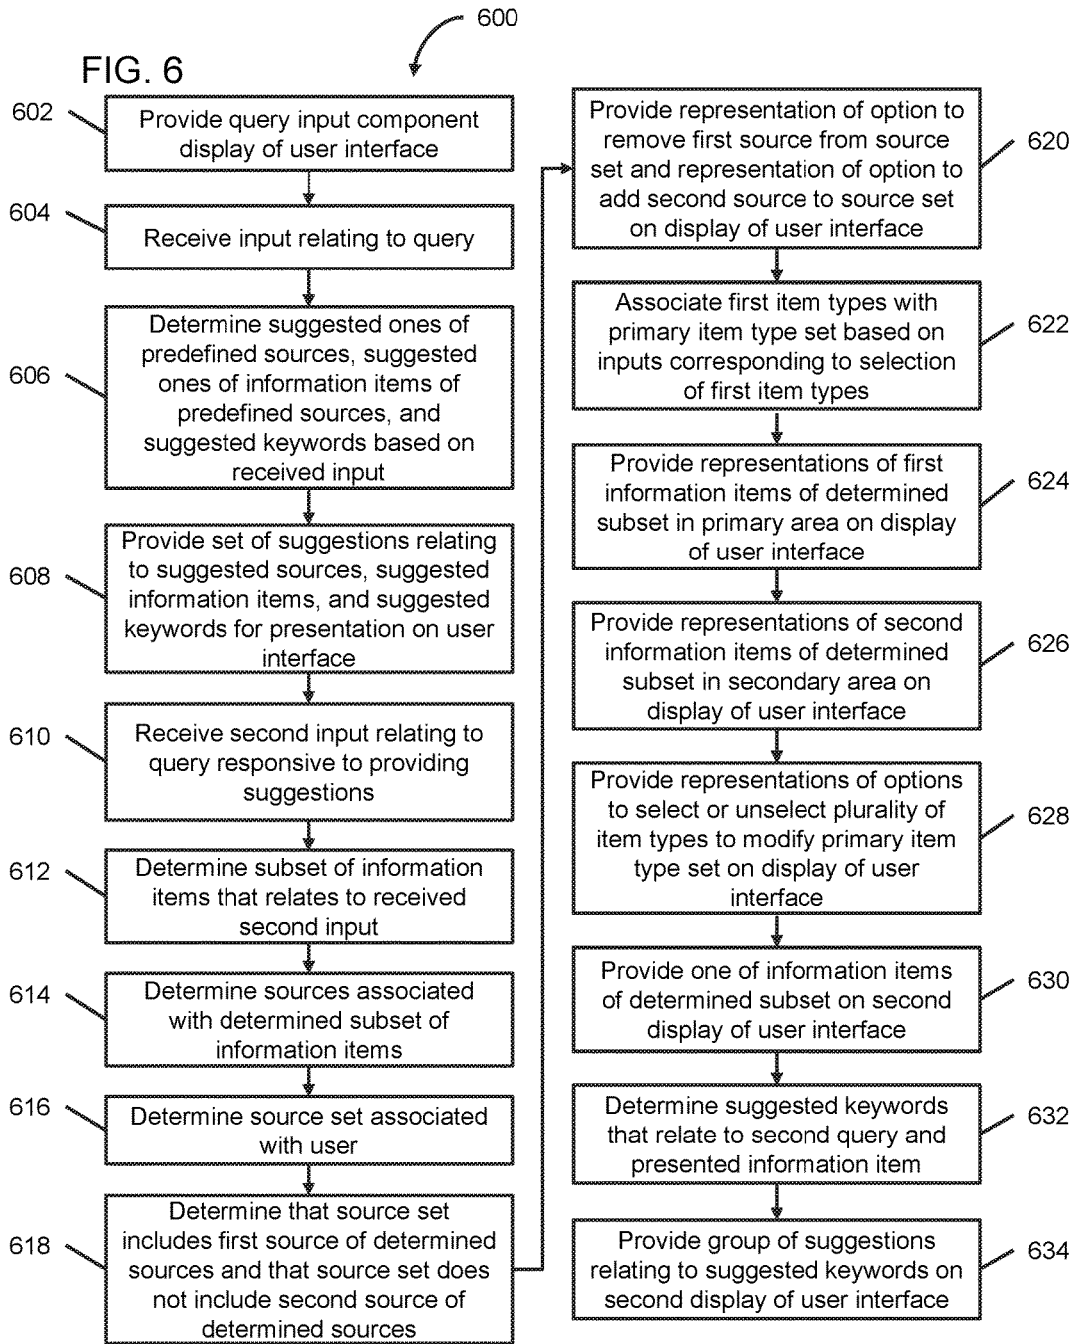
600

FIG. 6

602 Provide query input component display of user interface

604 Receive input relating to query

606 Determine suggested ones of predefined sources, suggested ones of information items of predefined sources, and suggested keywords based on received input

608 Provide set of suggestions relating to suggested sources, suggested information items, and suggested keywords for presentation on user interface

610 Receive second input relating to query responsive to providing suggestions

612 Determine subset of information items that relates to received second input

614 Determine sources associated with determined subset of information items

616 Determine source set associated with user

618 Determine that source set includes first source of determined sources and that source set does not include second source of determined sources

620 Provide representation of option to remove first source from source set and representation of option to add second source to source set on display of user interface

622 Associate first item types with primary item type set based on inputs corresponding to selection of first item types

624 Provide representations of first information items of determined subset in primary area on display of user interface

626 Provide representations of second information items of determined subset in secondary area on display of user interface

628 Provide representations of options to select or unselect plurality of item types to modify primary item type set on display of user interface

630 Provide one of information items of determined subset on second display of user interface

632 Determine suggested keywords that relate to second query and presented information item

634 Provide group of suggestions relating to suggested keywords on second display of user interface